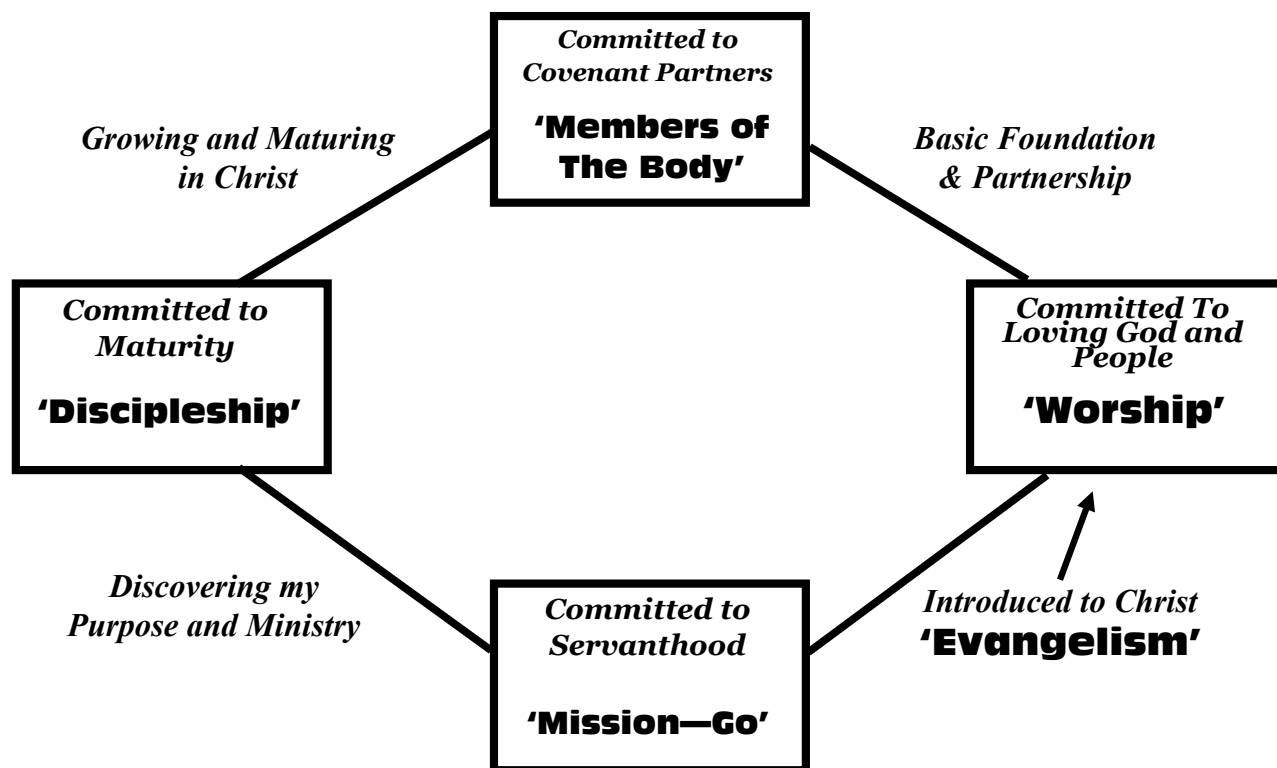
Committed to Covenant Partners

'Members of The Body'

Growing and Maturing in Christ

Basic Foundation & Partnership

Committed to Maturity

'Discipleship'

Committed To Loving God and People

'Worship'

Discovering my Purpose and Ministry

Committed to Servanthood

'Mission—Go'

Introduced to Christ

'Evangelism'